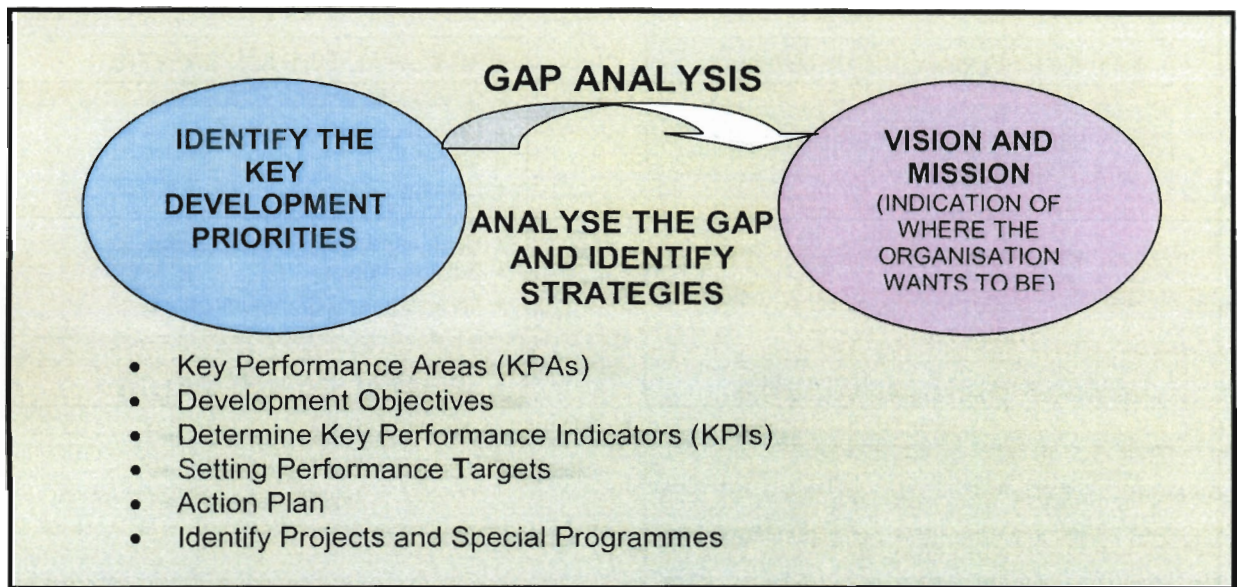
GAP ANALYSIS

IDENTIFY THE KEY DEVELOPMENT PRIORITIES

VISION AND MISSION (INDICATION OF WHERE THE ORGANISATION WANTS TO BE)

ANALYSE THE GAP AND IDENTIFY STRATEGIES

- Key Performance Areas (KPAs)
- Development Objectives
- Determine Key Performance Indicators (KPIs)
- Setting Performance Targets
- Action Plan
- Identify Projects and Special Programmes